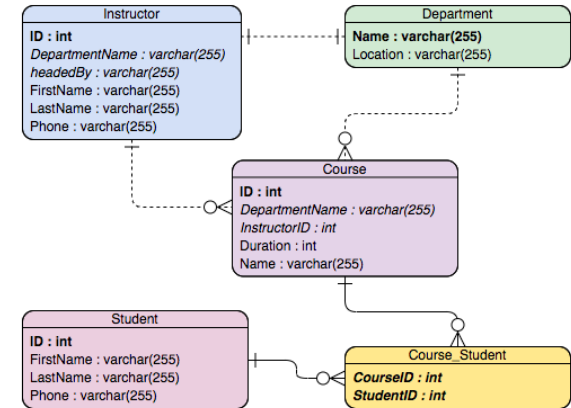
Instructor
ID : int
DepartmentName : varchar(255)
headedBy : varchar(255)
FirstName : varchar(255)
LastName : varchar(255)
Phone : varchar(255)

Department
Name : varchar(255)
Location : varchar(255)

Course
ID : int
DepartmentName : varchar(255)
InstructorID : int
Duration : int
Name : varchar(255)

Student
ID : int
FirstName : varchar(255)
LastName : varchar(255)
Phone : varchar(255)

Course_Student
CourseID : int
StudentID : int